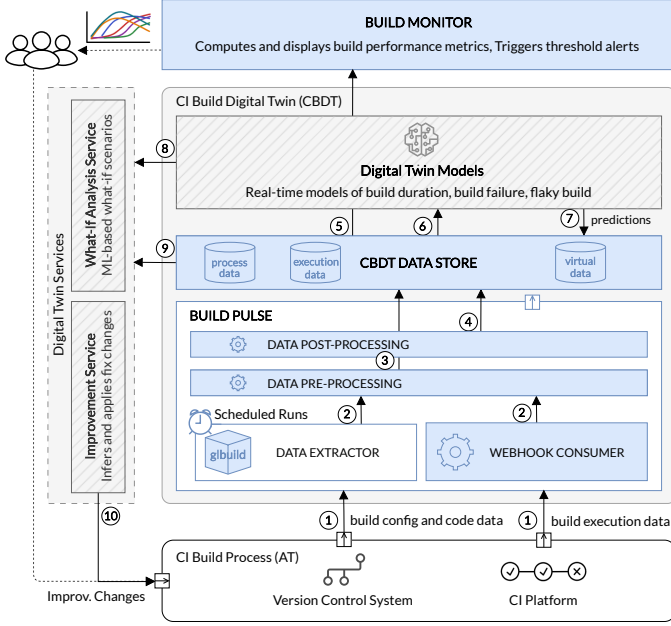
BUILD MONITOR
Computes and displays build performance metrics, Triggers threshold alerts

CI Build Digital Twin (CBDT)

Digital Twin Services

What-If Analysis Service
ML-based what-if scenarios

Improvement Service
Infers and applies fix changes

8

Digital Twin Models
Real-time models of build duration, build failure, flaky build

5 6 7 predictions

9

process data
execution data
CBDT DATA STORE
virtual data

BUILD PULSE

4

DATA POST-PROCESSING

3

DATA PRE-PROCESSING

Scheduled Runs

2 2

gibuild
DATA EXTRACTOR

WEBHOOK CONSUMER

10

1 build config and code data
1 build execution data

CI Build Process (AT)

Improv. Changes

Version Control System
CI Platform